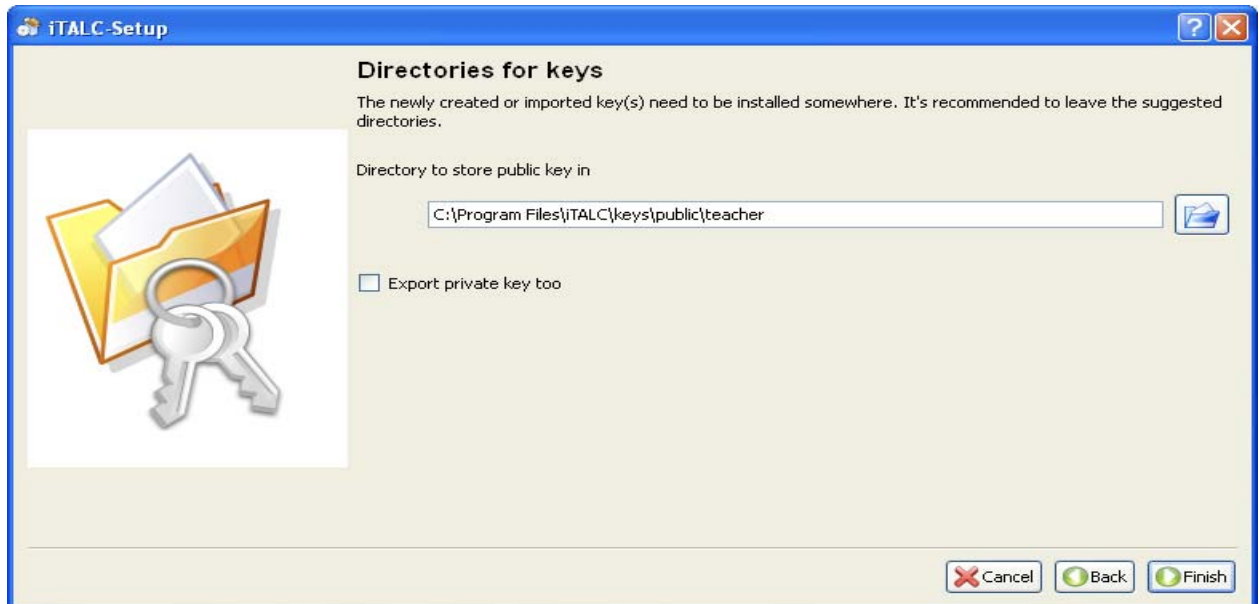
iTALC-Setup

Directories for keys

The newly created or imported key(s) need to be installed somewhere. It's recommended to leave the suggested directories.

Directory to store public key in

C:\Program Files\iTALC\keys\public\teacher

Export private key too

Cancel Back Finish